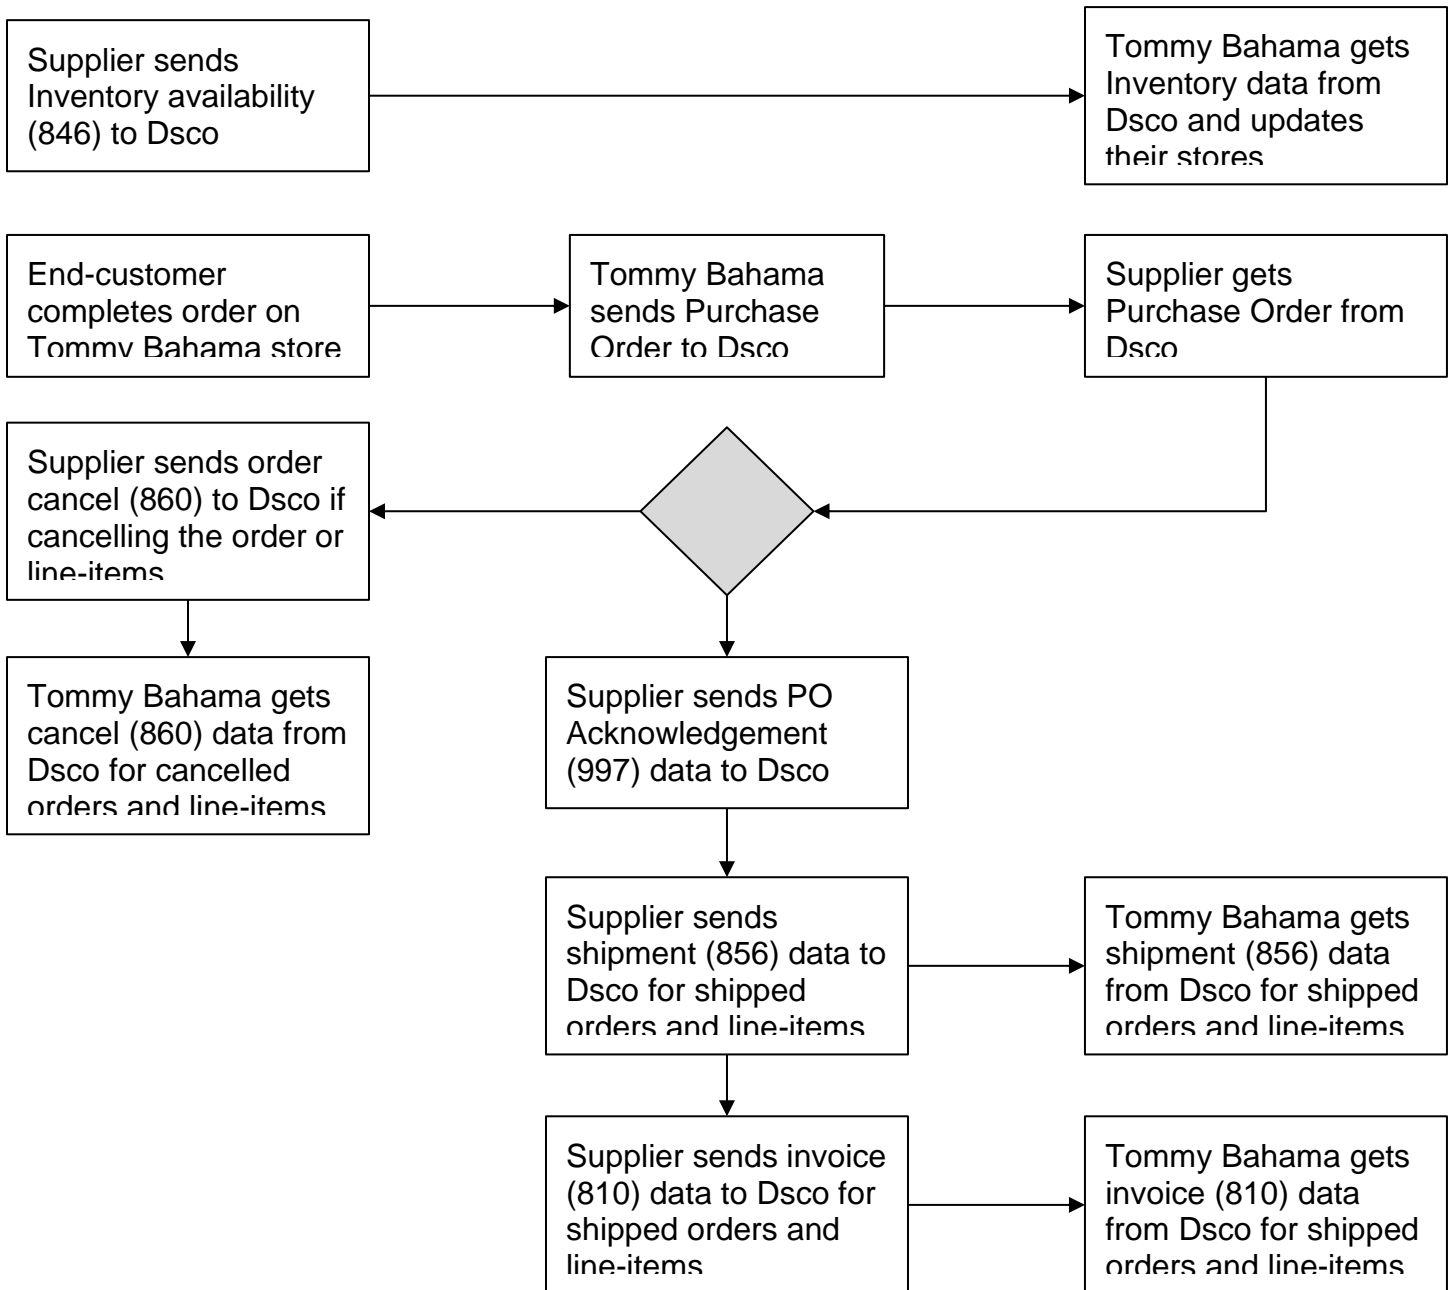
Supplier sends Inventory availability (846) to Dsco

Tommy Bahama gets Inventory data from Dsco and updates their stores

End-customer completes order on Tommy Bahama store

Tommy Bahama sends Purchase Order to Dsco

Supplier gets Purchase Order from Dsco

Supplier sends order cancel (860) to Dsco if cancelling the order or line-items

Tommy Bahama gets cancel (860) data from Dsco for cancelled orders and line-items

Supplier sends PO Acknowledgement (997) data to Dsco

Supplier sends shipment (856) data to Dsco for shipped orders and line-items

Tommy Bahama gets shipment (856) data from Dsco for shipped orders and line-items

Supplier sends invoice (810) data to Dsco for shipped orders and line-items

Tommy Bahama gets invoice (810) data from Dsco for shipped orders and line-items